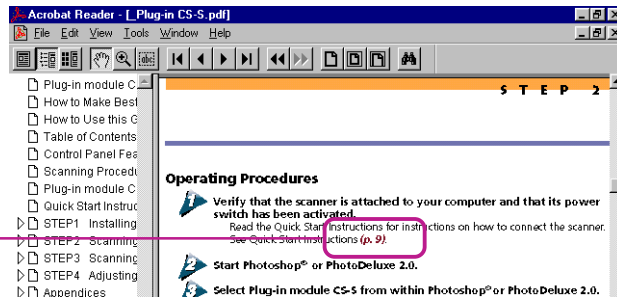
Acrobat Reader - [_Plug-in CS-S.pdf]

File Edit View Tools Window Help

Plug-in module C
How to Make Best
How to Use this G
Table of Contents
Control Panel Fea
Scanning Procedu
Plug-in module C
Quick Start Instruc
STEP1 Installing
STEP2 Scanning
STEP3 Scanning
STEP4 Adjusting
Appendices

S T E P 2

Operating Procedures

1 Verify that the scanner is attached to your computer and that its power switch has been activated.

Read the Quick Start Instructions for instructions on how to connect the scanner. See Quick Start Instructions (p. 9).

2 Start Photoshop® or PhotoDeluxe 2.0.

3 Select Plug-in module CS-S from within Photoshop® or PhotoDeluxe 2.0.